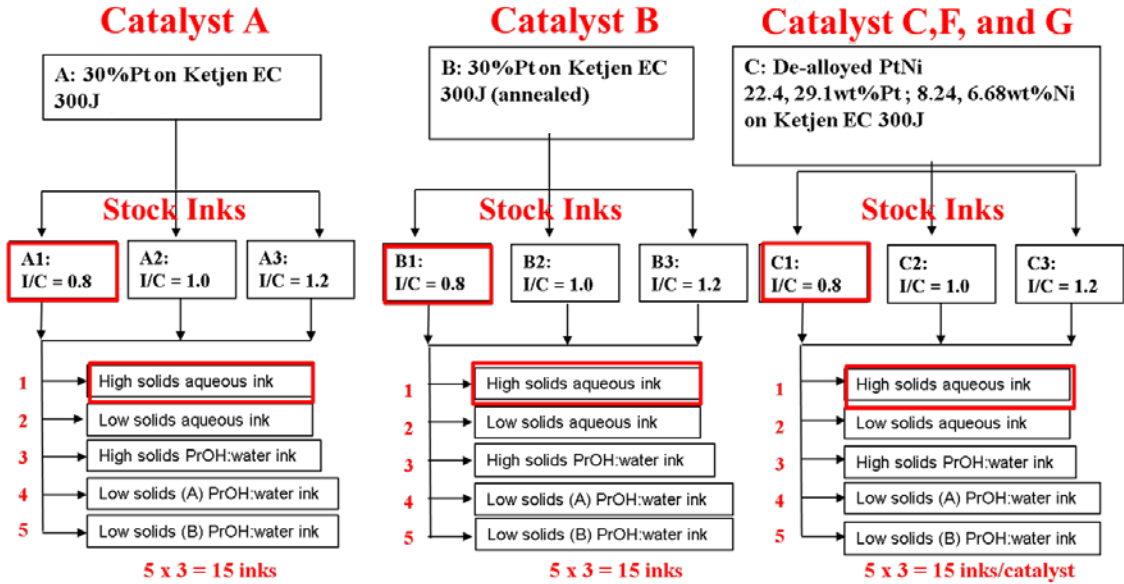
Catalyst A

A: 30%Pt on Ketjen EC 300J

Stock Inks

A1: I/C = 0.8

A2: I/C = 1.0

A3: I/C = 1.2

1 High solids aqueous ink
2 Low solids aqueous ink
3 High solids PrOH:water ink
4 Low solids (A) PrOH:water ink
5 Low solids (B) PrOH:water ink

5 x 3 = 15 inks

Catalyst B

B: 30%Pt on Ketjen EC 300J (annealed)

Stock Inks

B1: I/C = 0.8

B2: I/C = 1.0

B3: I/C = 1.2

1 High solids aqueous ink
2 Low solids aqueous ink
3 High solids PrOH:water ink
4 Low solids (A) PrOH:water ink
5 Low solids (B) PrOH:water ink

5 x 3 = 15 inks

Catalyst C,F, and G

C: De-alloyed PtNi 22.4, 29.1wt%Pt ; 8.24, 6.68wt%Ni on Ketjen EC 300J

Stock Inks

C1: I/C = 0.8

C2: I/C = 1.0

C3: I/C = 1.2

1 High solids aqueous ink
2 Low solids aqueous ink
3 High solids PrOH:water ink
4 Low solids (A) PrOH:water ink
5 Low solids (B) PrOH:water ink

5 x 3 = 15 inks/catalyst